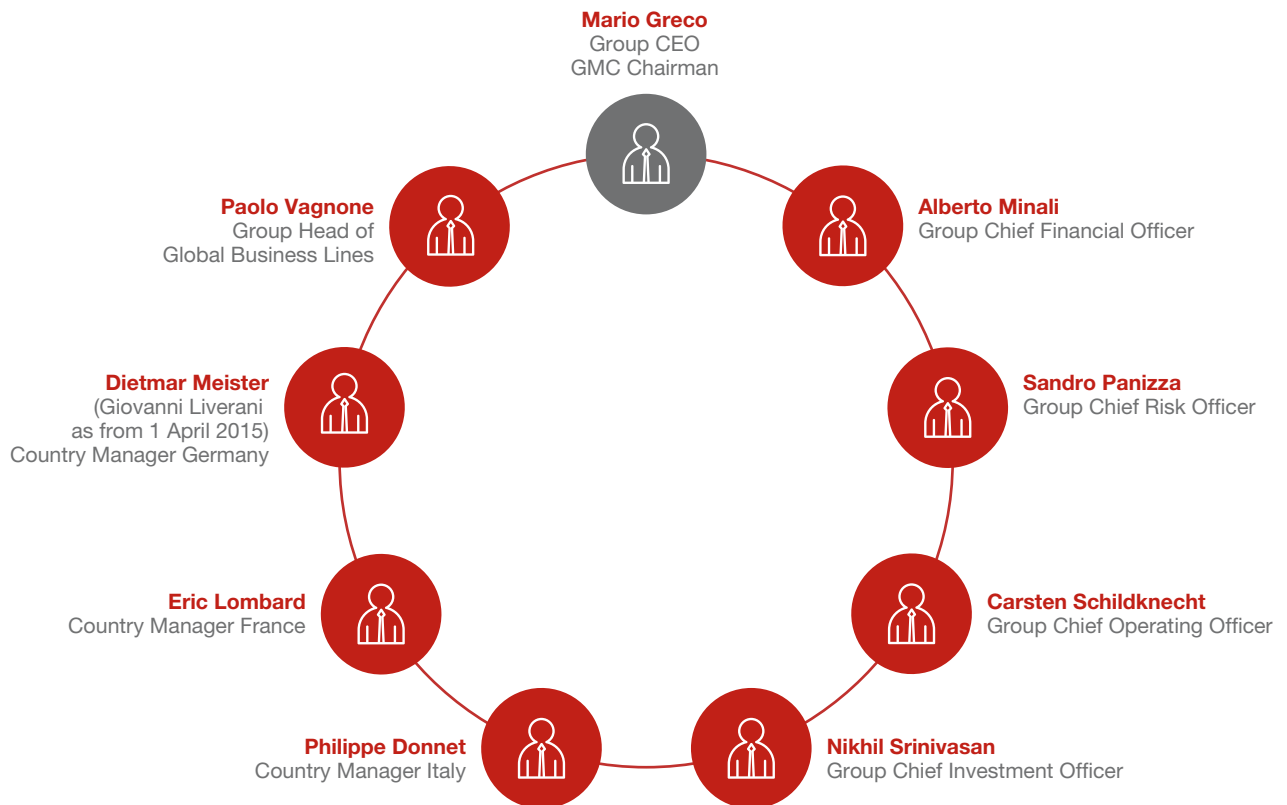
Mario Greco
Group CEO
GMC Chairman

Alberto Minali
Group Chief Financial Officer

Sandro Panizza
Group Chief Risk Officer

Carsten Schildknecht
Group Chief Operating Officer

Nikhil Srinivasan
Group Chief Investment Officer

Philippe Donnet
Country Manager Italy

Eric Lombard
Country Manager France

Dietmar Meister
(Giovanni Liverani as from 1 April 2015)
Country Manager Germany

Paolo Vagnone
Group Head of Global Business Lines